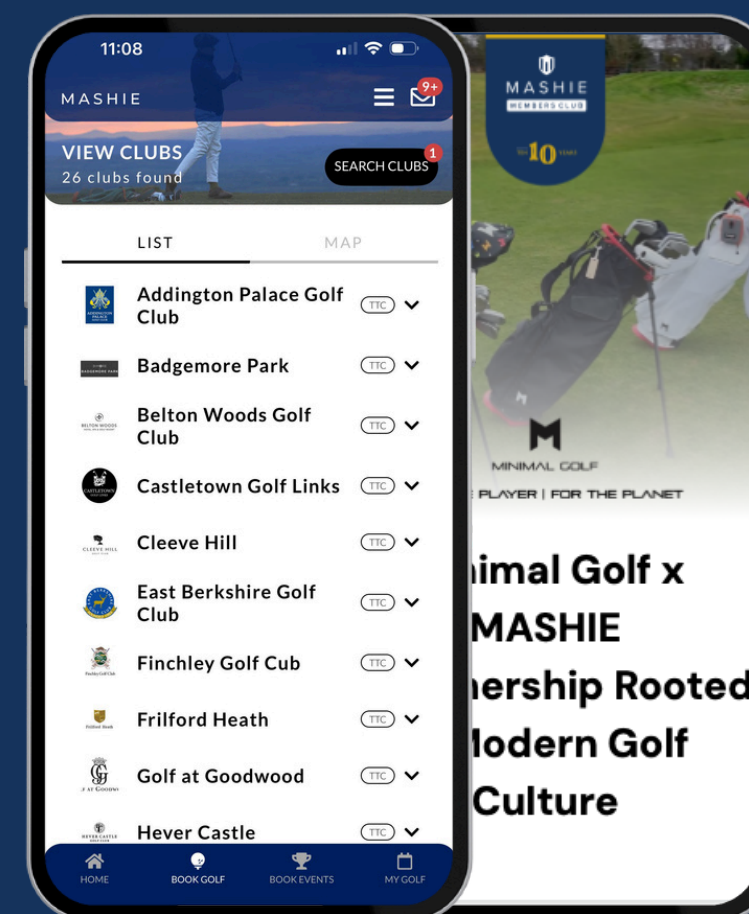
11:08

MASHIE

9+

VIEW CLUBS
26 clubs found

SEARCH CLUBS 1

LIST

MAP

Addington Palace Golf Club TTC

Badgemore Park TTC

Belton Woods Golf Club TTC

Castletown Golf Links TTC

Cleeve Hill TTC

East Berkshire Golf Club TTC

Finchley Golf Cub TTC

Frilford Heath TTC

Golf at Goodwood TTC

Hever Castle TTC

HOME

BOOK GOLF

BOOK EVENTS

MY GOLF

MASHIE
MEMBERS CLUB

10 YEARS

MINIMAL GOLF

E PLAYER | FOR THE PLANET

nimal Golf x
MASHIE
nership Rooted
Modern Golf
Culture